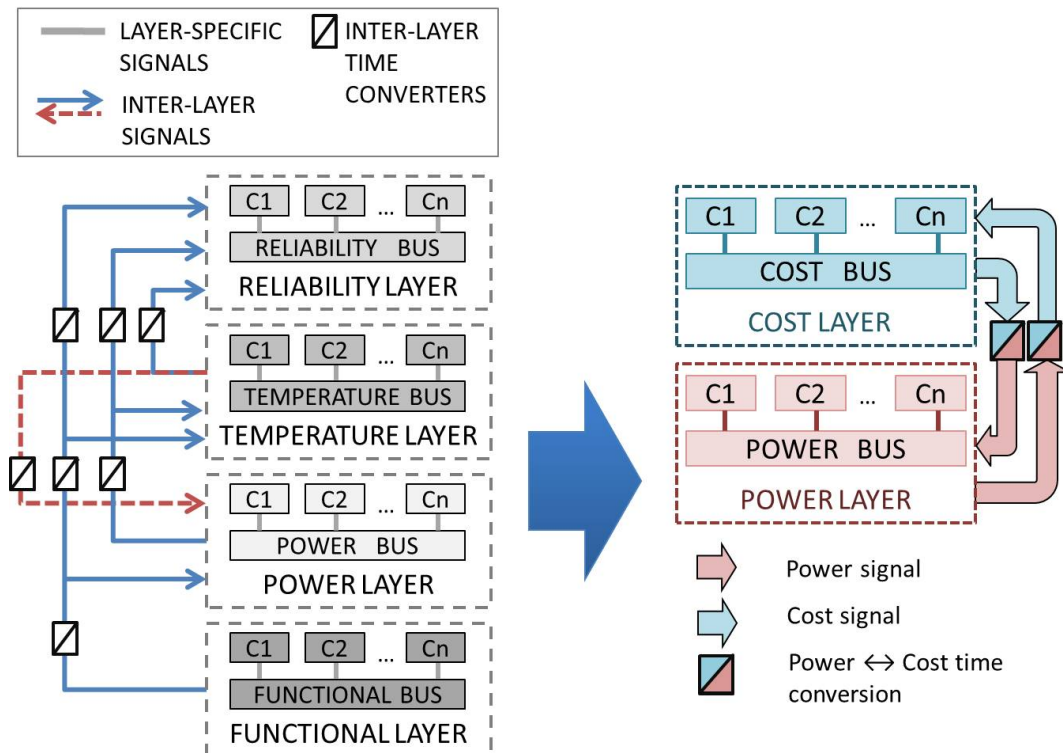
LAYER-SPECIFIC SIGNALS

INTER-LAYER SIGNALS

INTER-LAYER TIME CONVERTERS

C1 C2 ... Cn
RELIABILITY BUS
RELIABILITY LAYER

C1 C2 ... Cn
TEMPERATURE BUS
TEMPERATURE LAYER

C1 C2 ... Cn
POWER BUS
POWER LAYER

C1 C2 ... Cn
FUNCTIONAL BUS
FUNCTIONAL LAYER

C1 C2 ... Cn
COST BUS
COST LAYER

C1 C2 ... Cn
POWER BUS
POWER LAYER

Power signal

Cost signal

Power $\leftrightarrow$ Cost time conversion